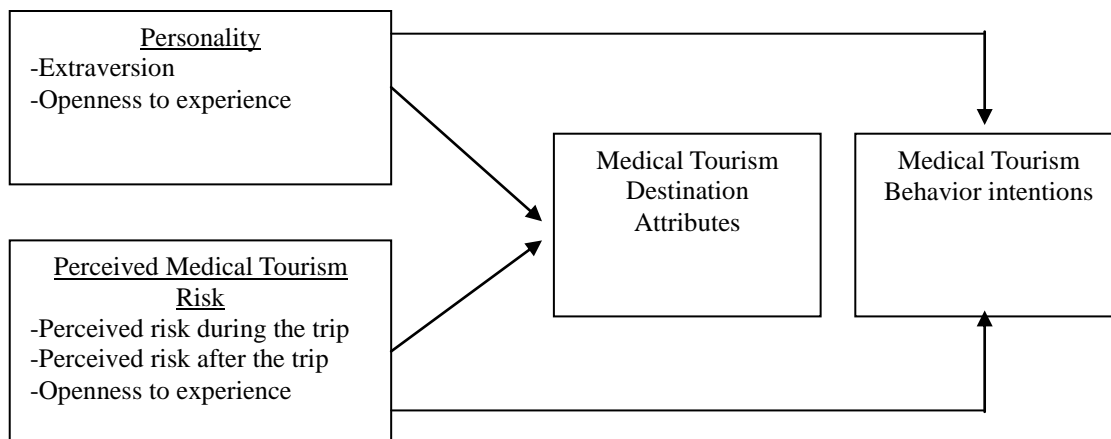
Personality
-Extraversion
-Openness to experience

Perceived Medical Tourism Risk
-Perceived risk during the trip
-Perceived risk after the trip
-Openness to experience

Medical Tourism Destination Attributes

Medical Tourism Behavior intentions